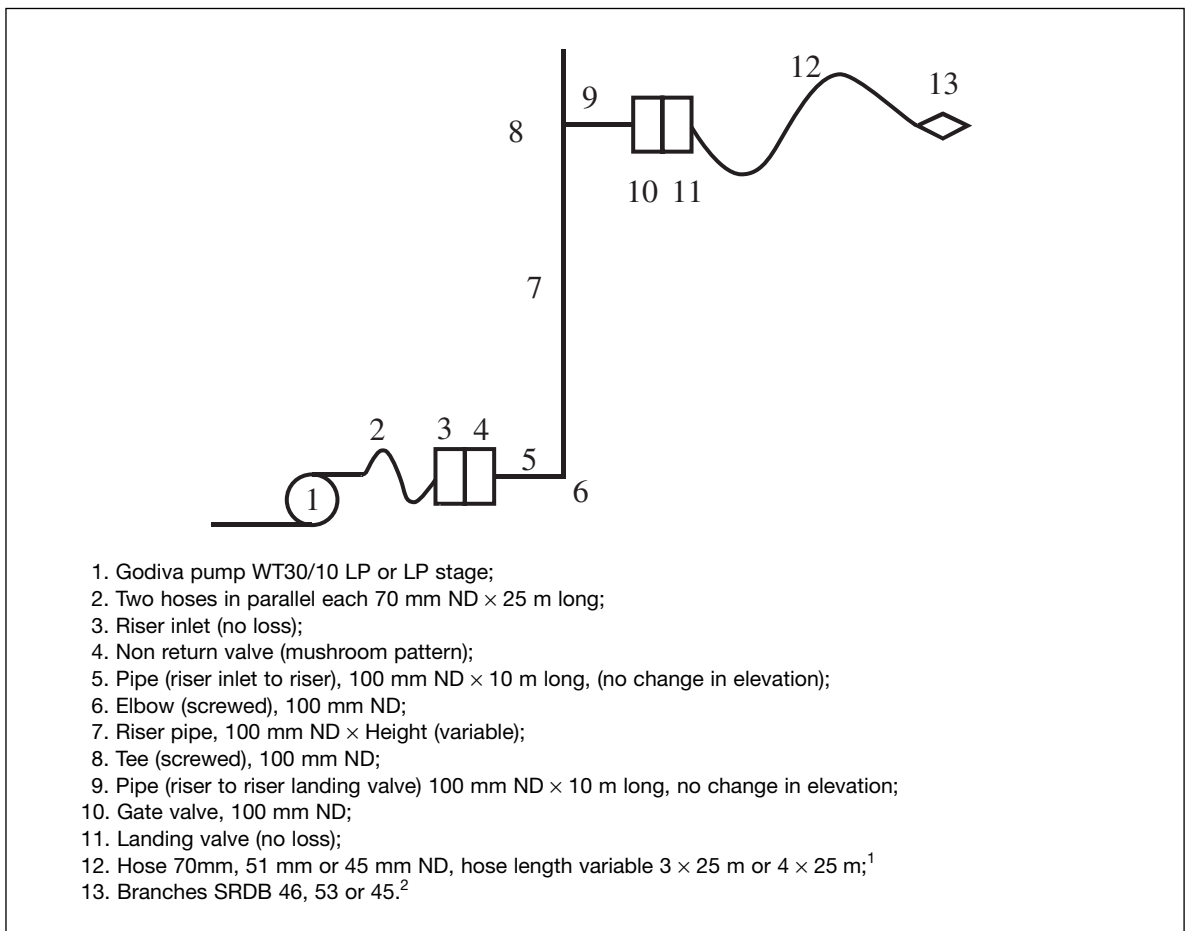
12 13
9
8
10 11
7
2 3 4
5
1 6

1. Godiva pump WT30/10 LP or LP stage;
2. Two hoses in parallel each 70 mm ND $\times$ 25 m long;
3. Riser inlet (no loss);
4. Non return valve (mushroom pattern);
5. Pipe (riser inlet to riser), 100 mm ND $\times$ 10 m long, (no change in elevation);
6. Elbow (screwed), 100 mm ND;
7. Riser pipe, 100 mm ND $\times$ Height (variable);
8. Tee (screwed), 100 mm ND;
9. Pipe (riser to riser landing valve) 100 mm ND $\times$ 10 m long, no change in elevation;
10. Gate valve, 100 mm ND;
11. Landing valve (no loss);
12. Hose 70mm, 51 mm or 45 mm ND, hose length variable $3 \times 25$ m or $4 \times 25$ m;$^1$
13. Branches SRDB 46, 53 or 45.$^2$